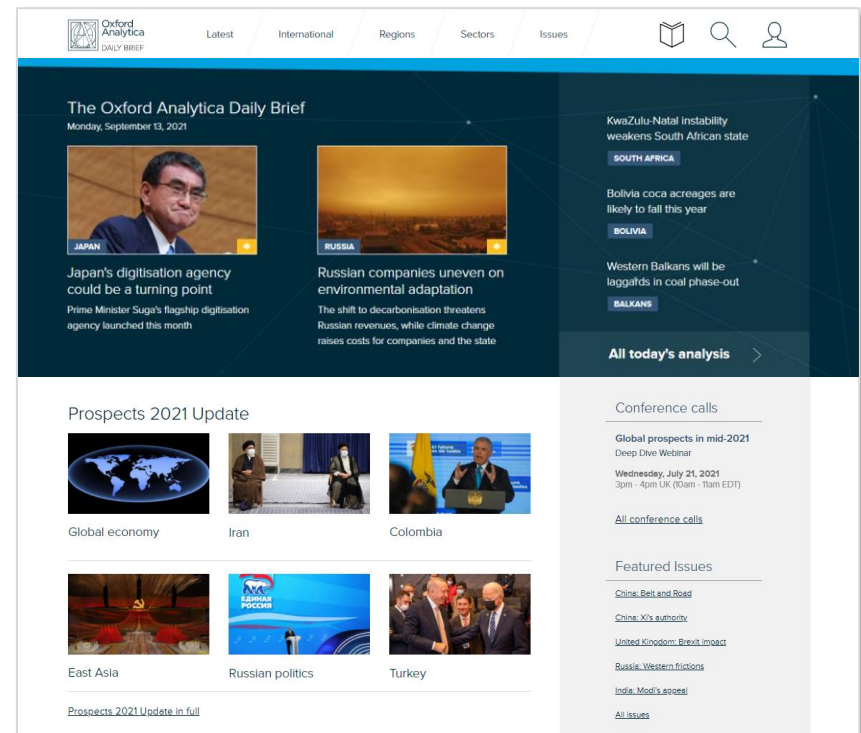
Oxford Analytica DAILY BRIEF

Latest International Regions Sectors Issues

The Oxford Analytica Daily Brief
Monday, September 13, 2021

JAPAN
Japan's digitisation agency could be a turning point
Prime Minister Suga's flagship digitisation agency launched this month

RUSSIA
Russian companies uneven on environmental adaptation
The shift to decarbonisation threatens Russian revenues, while climate change raises costs for companies and the state

KwaZulu-Natal instability weakens South African state
SOUTH AFRICA

Bolivia coca acreages are likely to fall this year
BOLIVIA

Western Balkans will be laggards in coal phase-out
BALKANS

All today's analysis

Prospects 2021 Update

Global economy
Iran
Colombia
East Asia
Russian politics
Turkey

Prospects 2021 Update in full

Conference calls

Global prospects in mid-2021
Deep Dive Webinar
Wednesday, July 21, 2021
3pm - 4pm UK (10am - 11am EDT)

All conference calls

Featured Issues

China: Belt and Road
China: Xi's authority
United Kingdom: Brexit impact
Russia: Western frictions
India: Modi's appeal
All issues